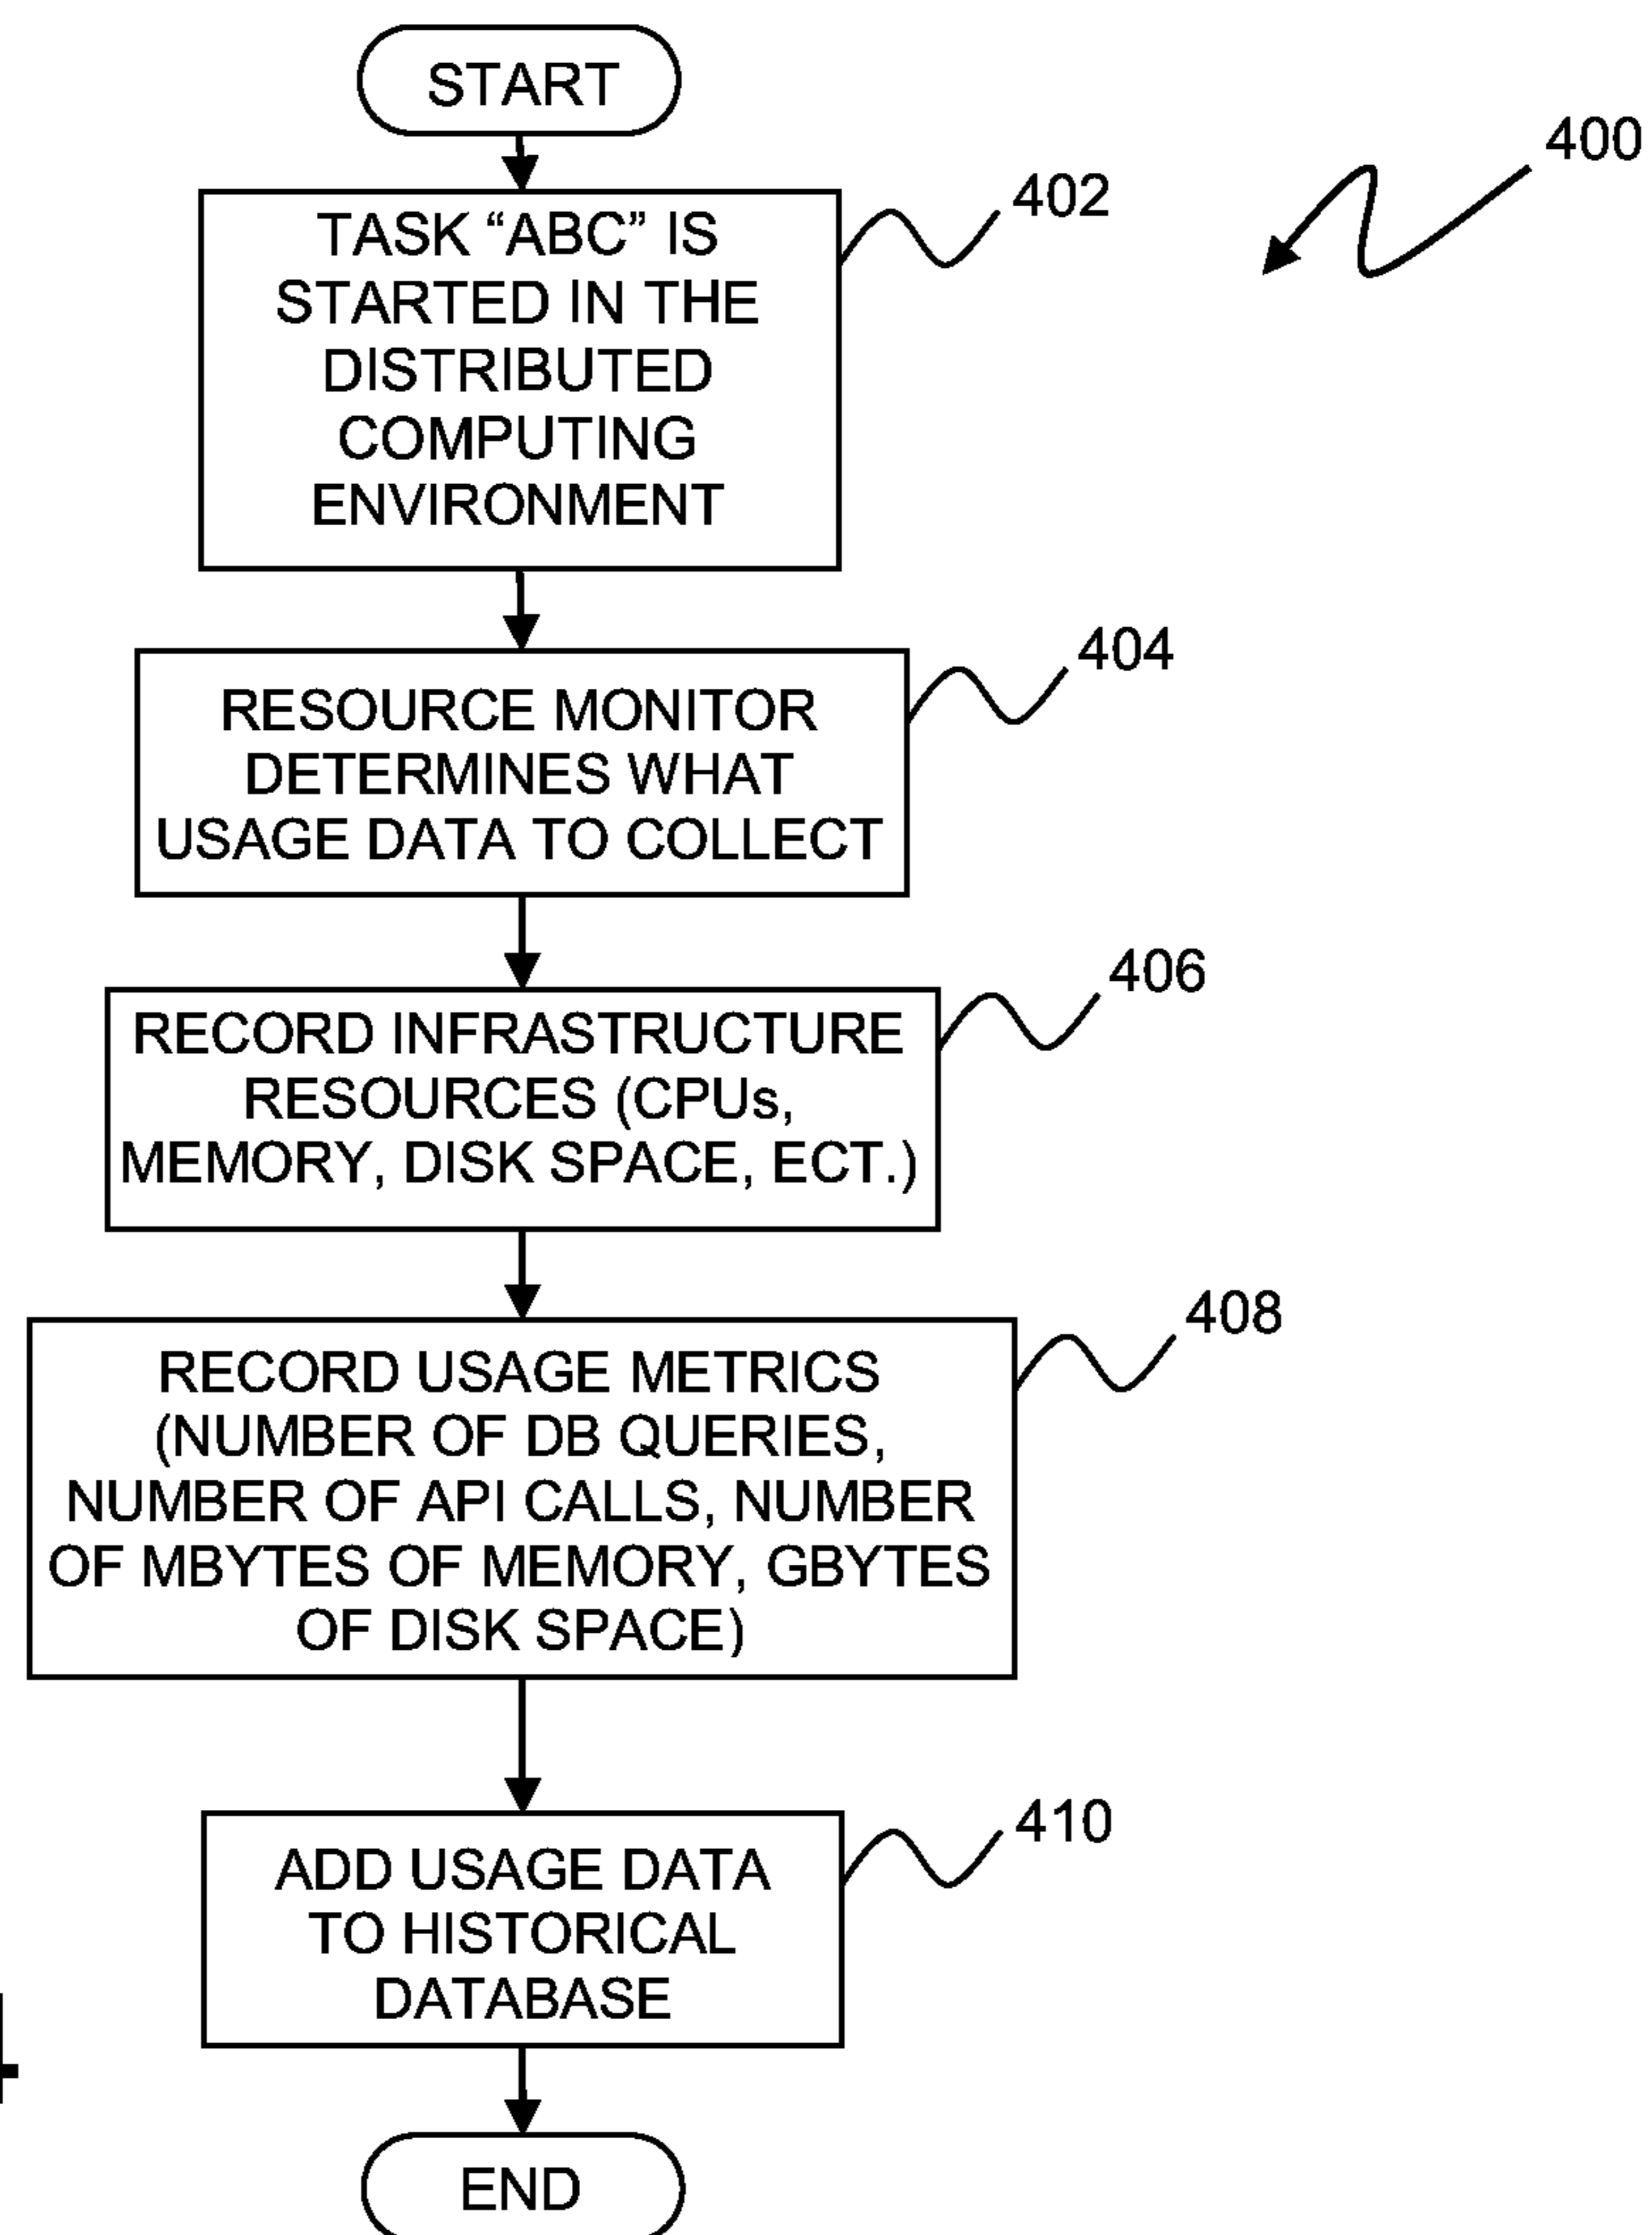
START

400

402

TASK "ABC" IS STARTED IN THE DISTRIBUTED COMPUTING ENVIRONMENT

404

RESOURCE MONITOR DETERMINES WHAT USAGE DATA TO COLLECT

406

RECORD INFRASTRUCTURE RESOURCES (CPUs, MEMORY, DISK SPACE, ECT.)

408

RECORD USAGE METRICS (NUMBER OF DB QUERIES, NUMBER OF API CALLS, NUMBER OF MBYTES OF MEMORY, GBYTES OF DISK SPACE)

410

ADD USAGE DATA TO HISTORICAL DATABASE

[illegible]

END